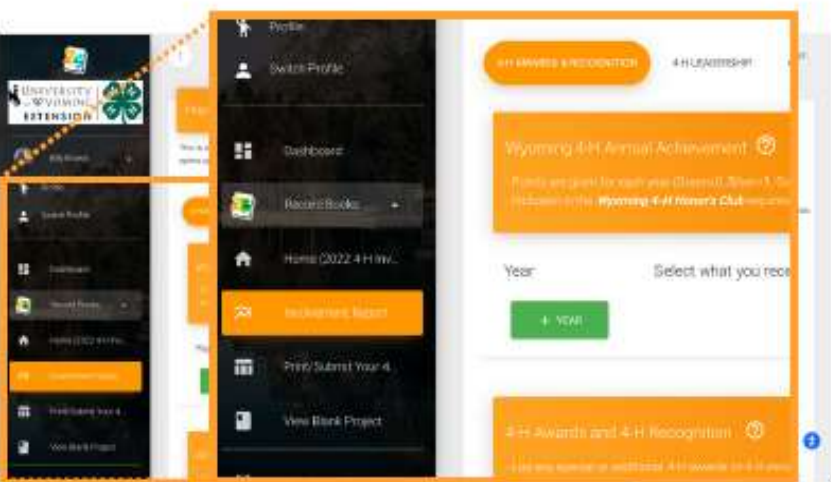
UNIVERSITY OF WYOMING EXTENSION

Profile

Switch Profile

Dashboard

Record Books

Home (2022 4-H Inv...

Involvement Report

Print/ Submit Your 4...

View Blank Project

4-H AWARDS & RECOGNITION

4-H LEADERSHIP

Wyoming 4-H Annual Achievement

Points are given for each year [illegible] Wyoming 4-H Honor's Club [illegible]

Year

Select what you rece

+ YEAR

4-H Awards and 4-H Recognition

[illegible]